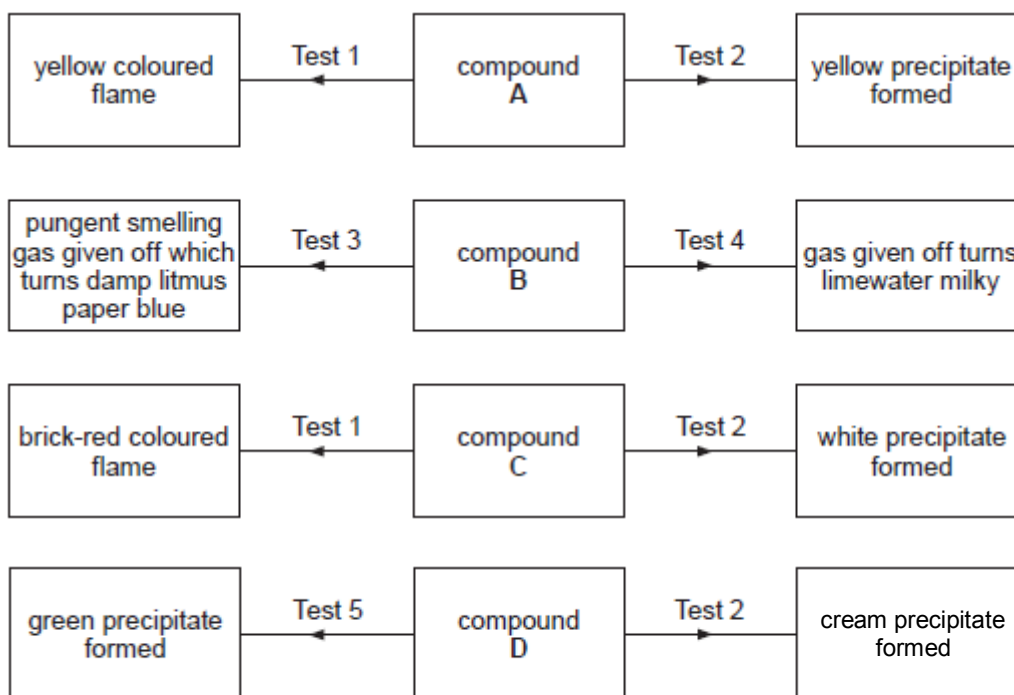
yellow coloured flame

Test 1

compound
A

Test 2

yellow precipitate formed

pungent smelling gas given off which turns damp litmus paper blue

Test 3

compound
B

Test 4

gas given off turns limewater milky

brick-red coloured flame

Test 1

compound
C

Test 2

white precipitate formed

green precipitate formed

Test 5

compound
D

Test 2

cream precipitate formed